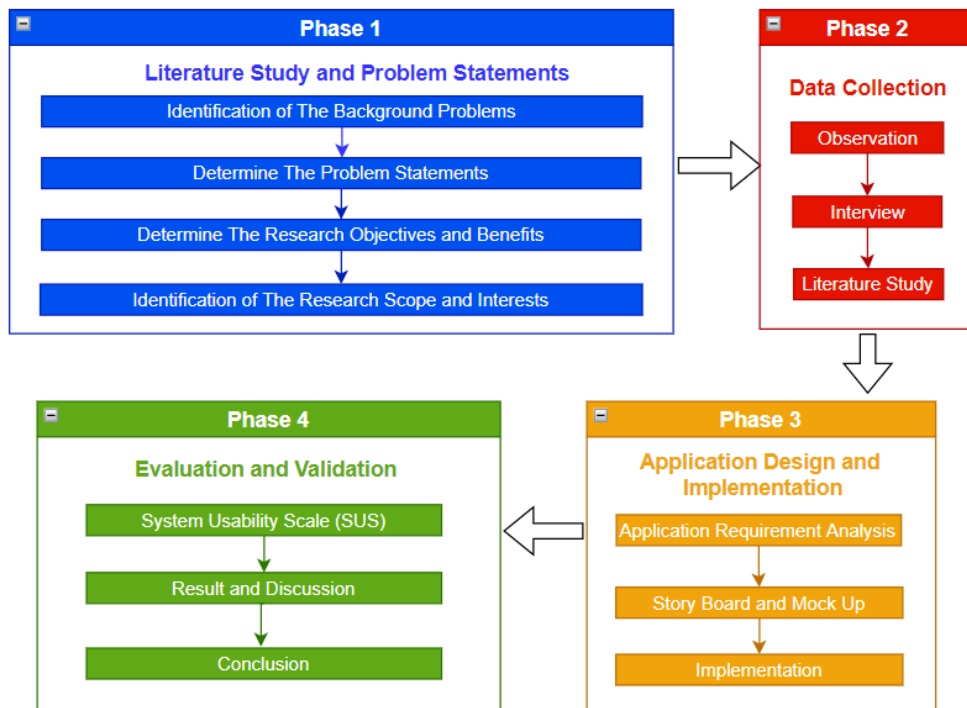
Phase 1

Literature Study and Problem Statements

Identification of The Background Problems

Determine The Problem Statements

Determine The Research Objectives and Benefits

Identification of The Research Scope and Interests

Phase 2

Data Collection

Observation

Interview

Literature Study

Phase 3

Application Design and Implementation

Application Requirement Analysis

Story Board and Mock Up

Implementation

Phase 4

Evaluation and Validation

System Usability Scale (SUS)

Result and Discussion

Conclusion